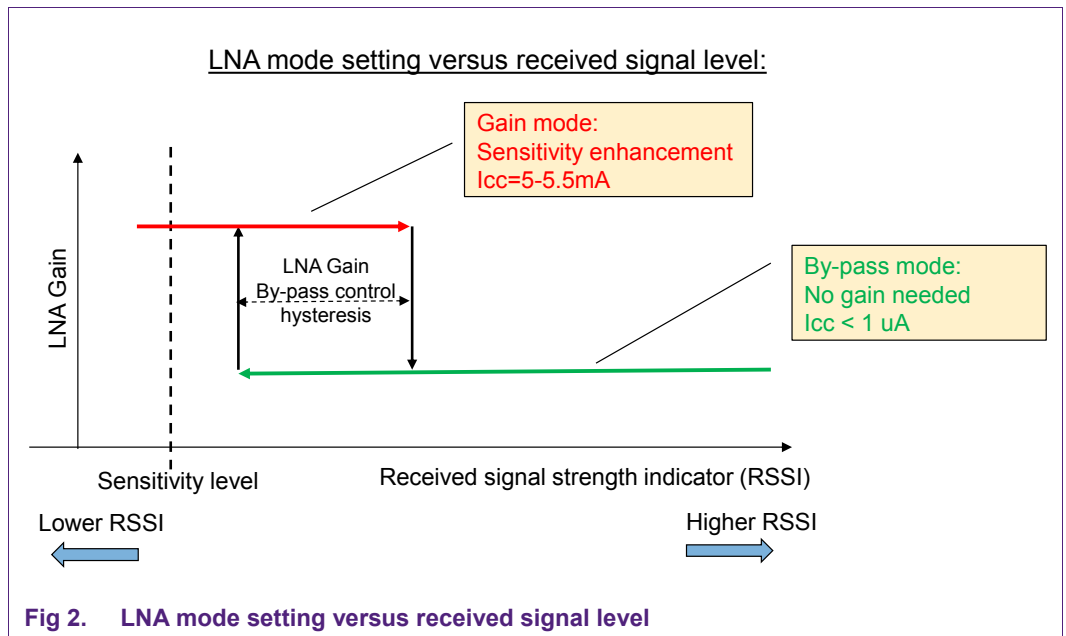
LNA mode setting versus received signal level:

Gain mode:
Sensitivity enhancement
Icc=5-5.5mA

LNA Gain

LNA Gain
By-pass control
hysteresis

By-pass mode:
No gain needed
Icc < 1 uA

Sensitivity level

Received signal strength indicator (RSSI)

Lower RSSI

Higher RSSI

Fig 2. LNA mode setting versus received signal level